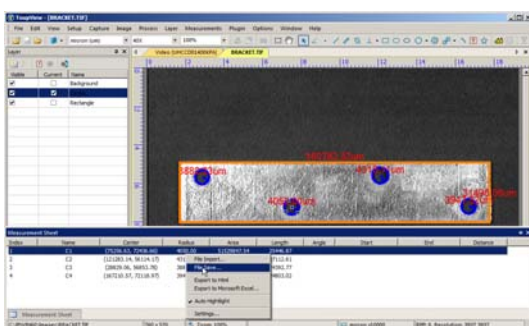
ToupView - [BRACKET.TIF]
File Edit View Setup Capture Image Process Layer Measurements Plugin Options Window Help
micron (um) 100%
Layer
Visible Current Name
Background
Rectangle
Video [UHCCD01400KPA] BRACKET.TIF
Measurement Sheet
Index Name Center Radius Area Length Angle Start End Distance
1 C1 (75206.63, 72456.66) 4050.10 51528937.54 25446.87
2 C2 (121283.14, 58114.17) 27112.61
3 C3 (28829.06, 56851.78) 24362.77
4 C4 (167210.37, 71110.97) 24602.03
File Import...
File Save...
Export to Html
Export to Microsoft Excel...
Auto Highlight
Settings...
Measurement Sheet